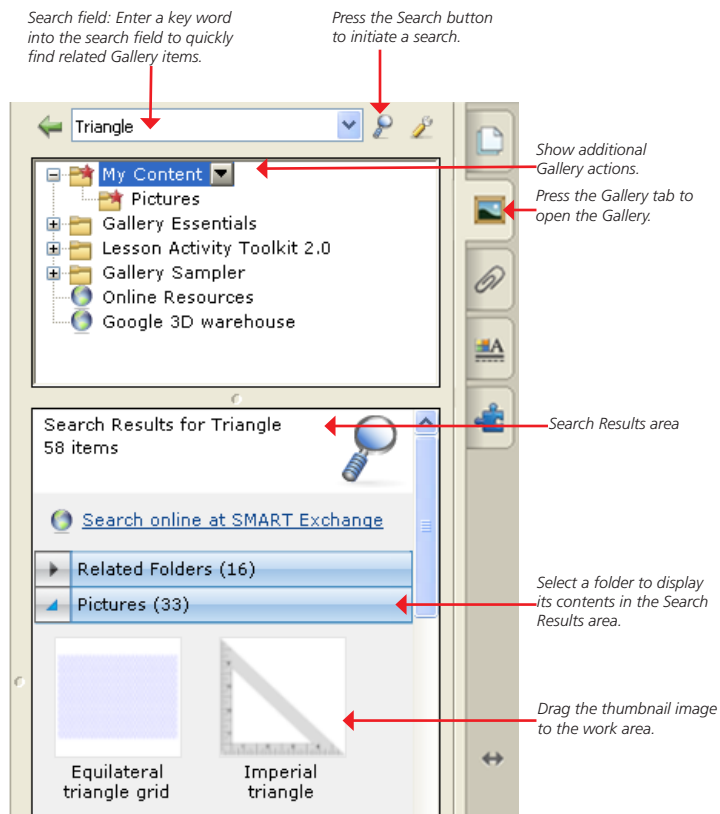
Search field: Enter a key word into the search field to quickly find related Gallery items.

Press the Search button to initiate a search.

Triangle

My Content
Pictures
Gallery Essentials
Lesson Activity Toolkit 2.0
Gallery Sampler
Online Resources
Google 3D warehouse

Show additional Gallery actions.

Press the Gallery tab to open the Gallery.

Search Results for Triangle
58 items

Search Results area

Search online at SMART Exchange

Related Folders (16)

Pictures (33)

Select a folder to display its contents in the Search Results area.

Equilateral triangle grid

Imperial triangle

Drag the thumbnail image to the work area.